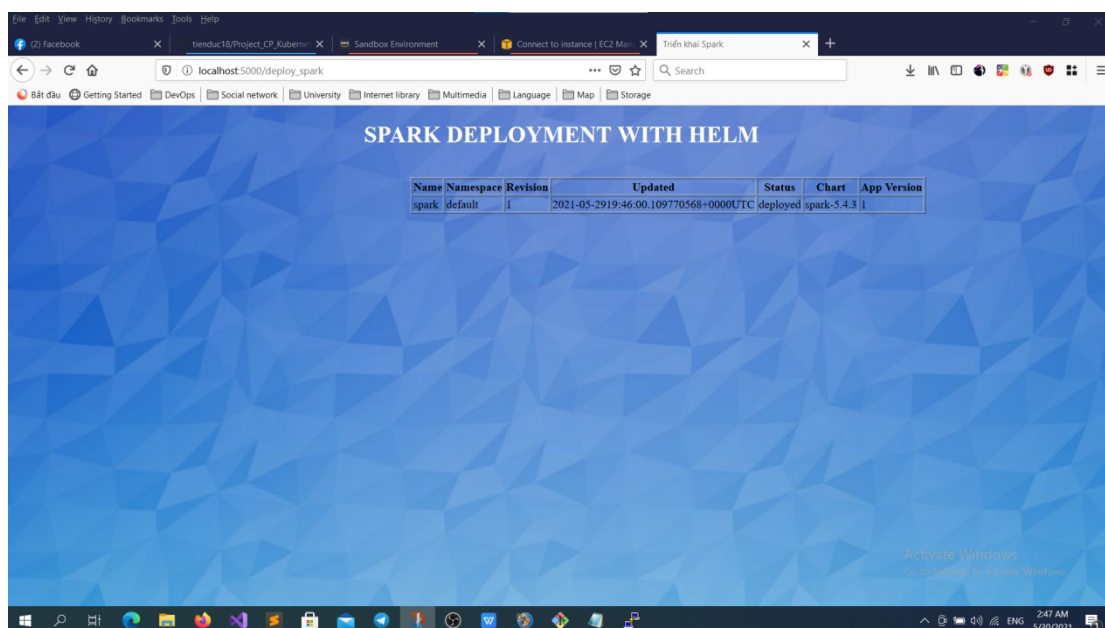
File Edit View History Bookmarks Tools Help

(2) Facebook | tienduc18/Project_CP_Kuberne | Sandbox Environment | Connect to instance | EC2 Man | Triển khai Spark

localhost:5000/deploy_spark

Search

Bắt đầu | Getting Started | DevOps | Social network | University | Internet library | Multimedia | Language | Map | Storage

SPARK DEPLOYMENT WITH HELM

| Name | Namespace | Revision | Updated | Status | Chart | App Version |
|---|---|---|---|---|---|---|
| spark | default | 1 | 2021-05-2919:46:00.109770568+0000UTC | deployed | spark-5.4.3 | 1 |

Activate Windows
Go to Settings to activate Windows.

ENG 2:47 AM 5/30/2021